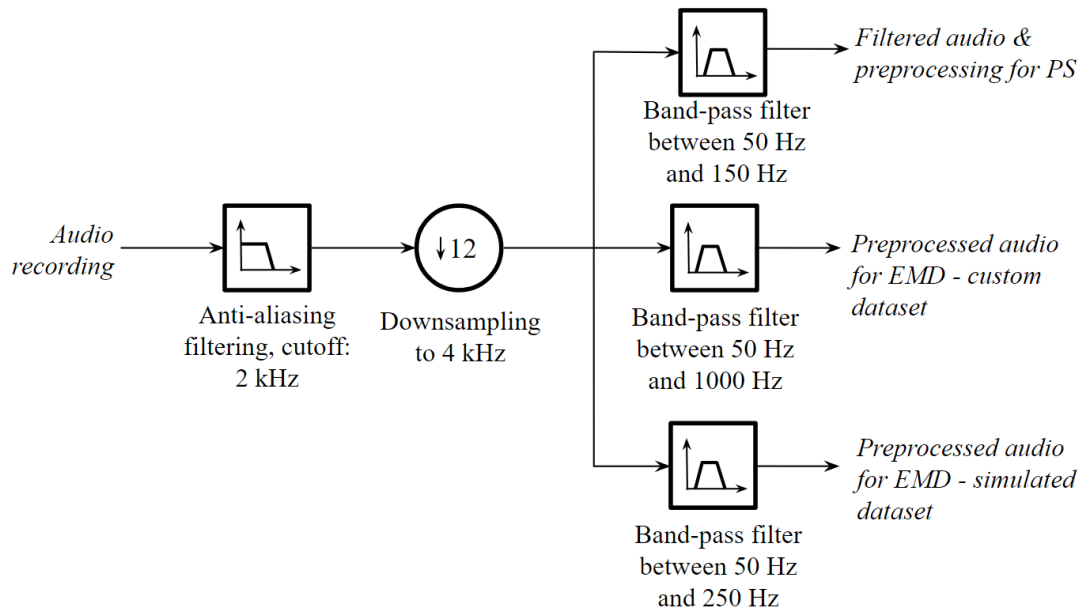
Audio recording

Anti-aliasing filtering, cutoff: 2 kHz

$\downarrow 12$

Downsampling to 4 kHz

Band-pass filter between 50 Hz and 150 Hz

Filtered audio & preprocessing for PS

Band-pass filter between 50 Hz and 1000 Hz

Preprocessed audio for EMD - custom dataset

Band-pass filter between 50 Hz and 250 Hz

Preprocessed audio for EMD - simulated dataset